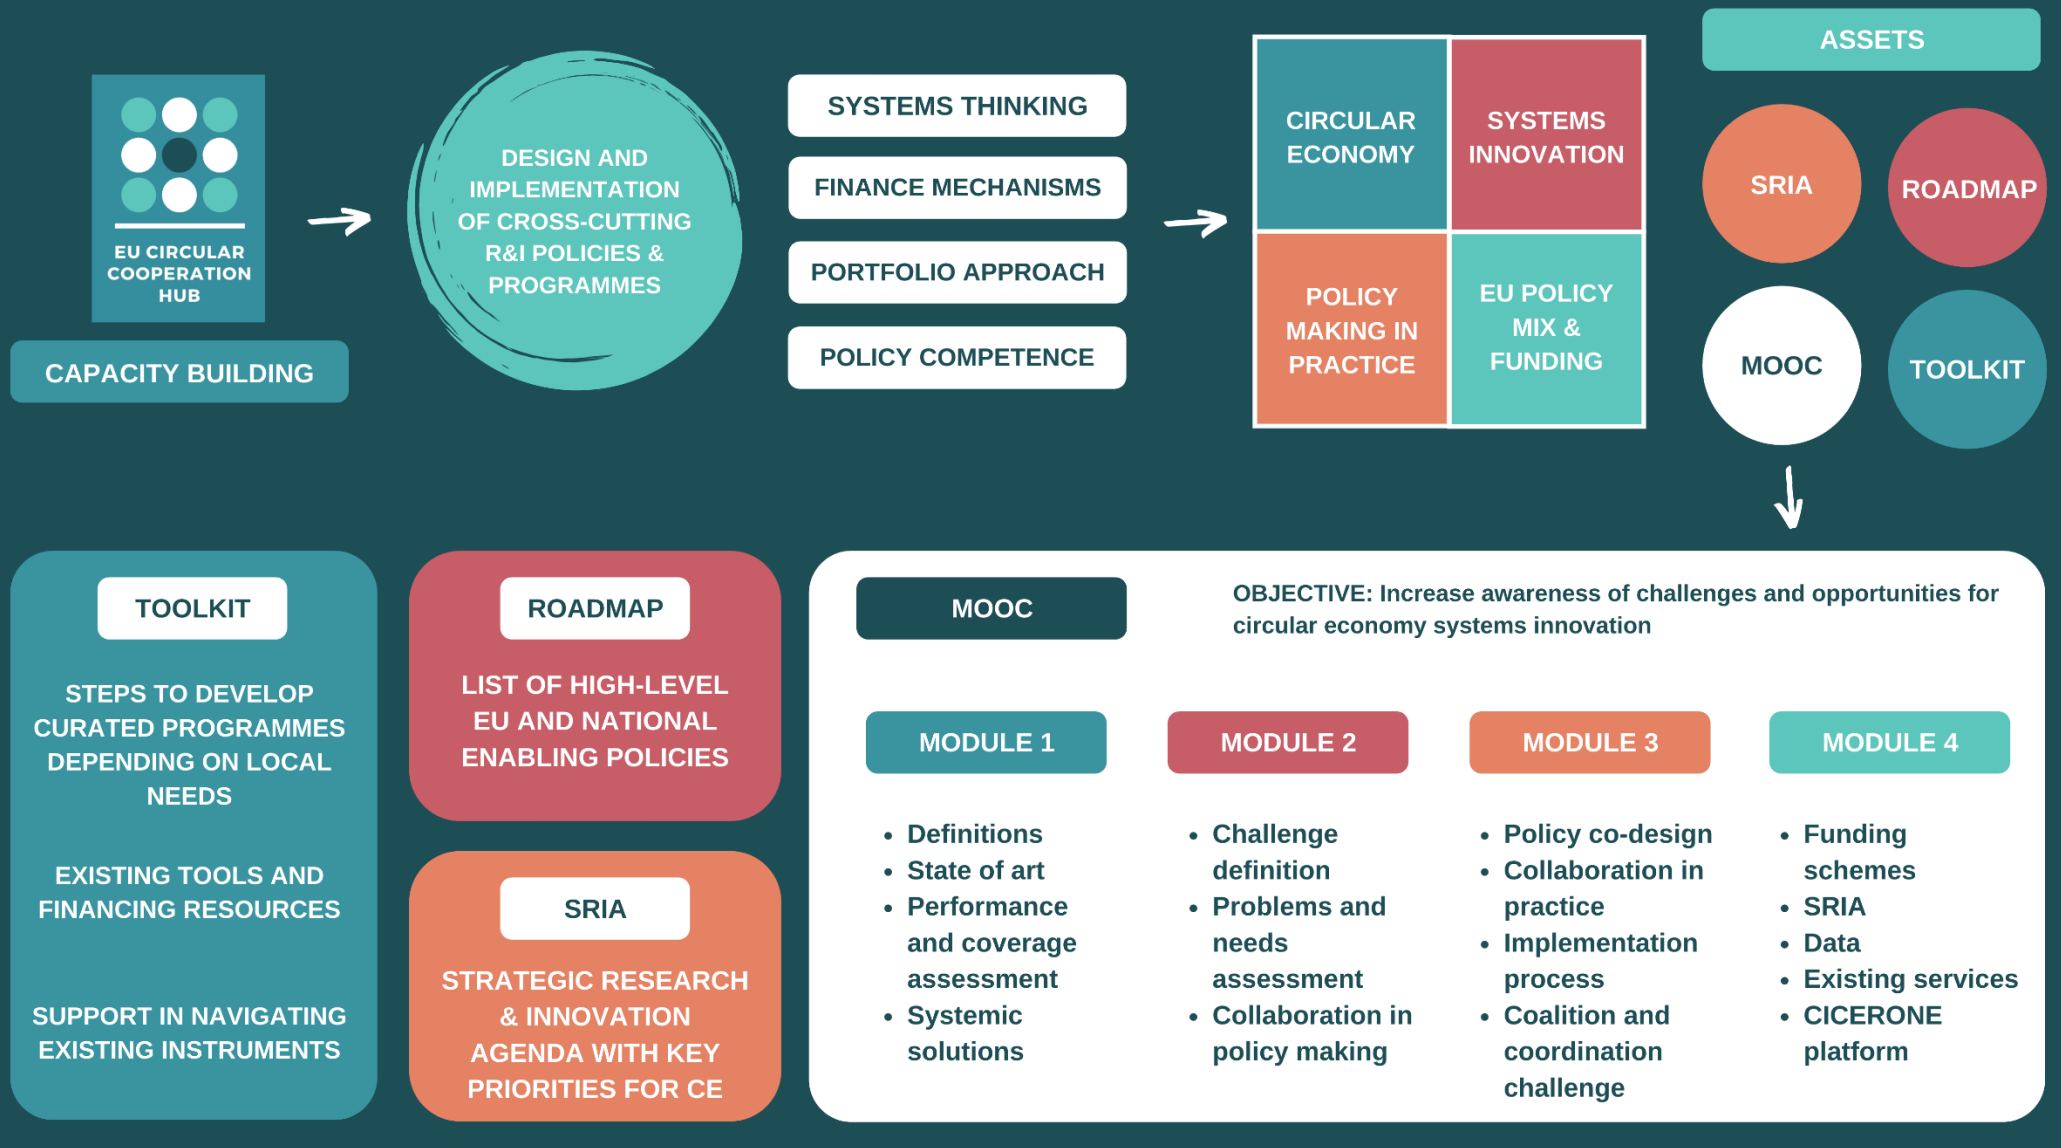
EU CIRCULAR COOPERATION HUB

CAPACITY BUILDING

DESIGN AND IMPLEMENTATION OF CROSS-CUTTING R&I POLICIES & PROGRAMMES

SYSTEMS THINKING

FINANCE MECHANISMS

PORTFOLIO APPROACH

POLICY COMPETENCE

| CIRCULAR ECONOMY | SYSTEMS INNOVATION |
|---|---|
| POLICY MAKING IN PRACTICE | EU POLICY MIX & FUNDING |

ASSETS

SRIA

ROADMAP

MOOC

TOOLKIT

TOOLKIT

STEPS TO DEVELOP CURATED PROGRAMMES DEPENDING ON LOCAL NEEDS

EXISTING TOOLS AND FINANCING RESOURCES

SUPPORT IN NAVIGATING EXISTING INSTRUMENTS

ROADMAP

LIST OF HIGH-LEVEL EU AND NATIONAL ENABLING POLICIES

SRIA

STRATEGIC RESEARCH & INNOVATION AGENDA WITH KEY PRIORITIES FOR CE

MOOC

OBJECTIVE: Increase awareness of challenges and opportunities for circular economy systems innovation

MODULE 1

- Definitions
- State of art
- Performance and coverage assessment
- Systemic solutions

MODULE 2

- Challenge definition
- Problems and needs assessment
- Collaboration in policy making

MODULE 3

- Policy co-design
- Collaboration in practice
- Implementation process
- Coalition and coordination challenge

MODULE 4

- Funding schemes
- SRIA
- Data
- Existing services
- CICERONE platform